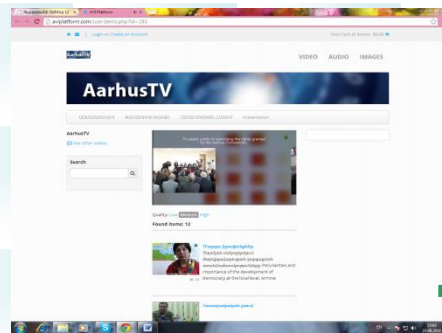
avplatform.com

Login or Create An Account

Your Cart (0 items - $0.00)

AarhusTV

VIDEO AUDIO IMAGES

AarhusTV

Presentation

AarhusTV

See other videos

Search

Quality: Low Medium High

Found items: 12

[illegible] and importance of the development of democracy at the local level. Armine